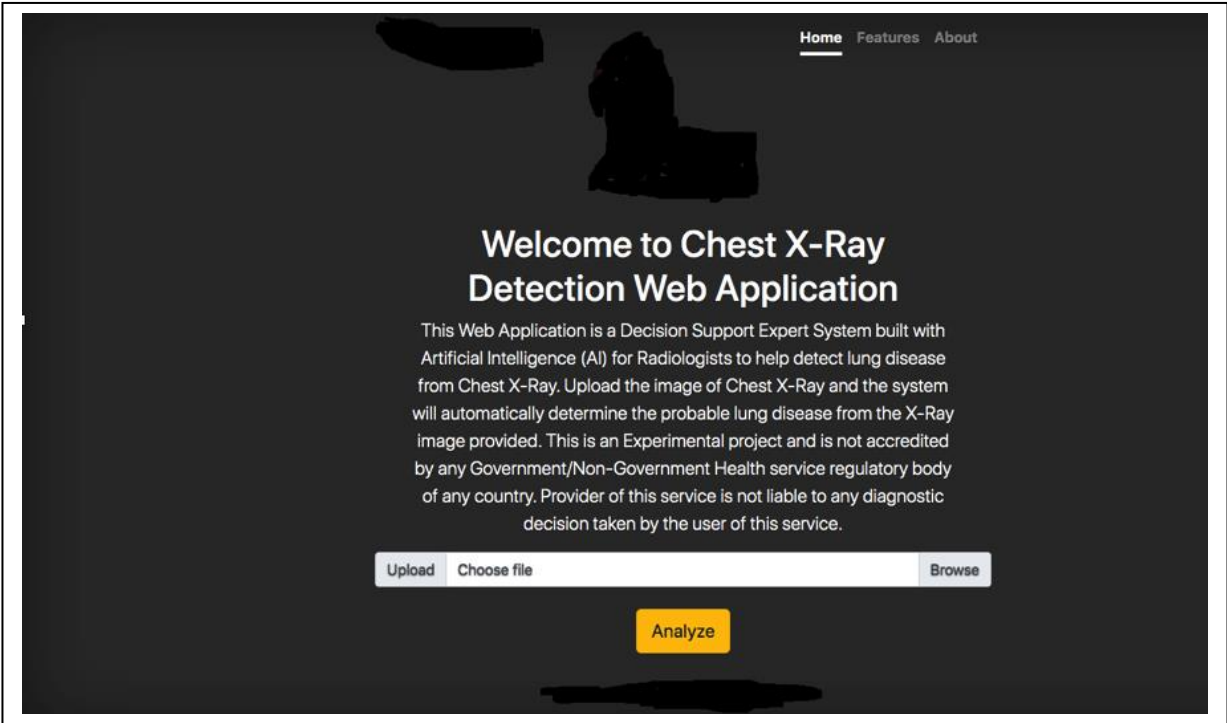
Home Features About

Welcome to Chest X-Ray Detection Web Application

This Web Application is a Decision Support Expert System built with Artificial Intelligence (AI) for Radiologists to help detect lung disease from Chest X-Ray. Upload the image of Chest X-Ray and the system will automatically determine the probable lung disease from the X-Ray image provided. This is an Experimental project and is not accredited by any Government/Non-Government Health service regulatory body of any country. Provider of this service is not liable to any diagnostic decision taken by the user of this service.

Upload Choose file Browse

Analyze